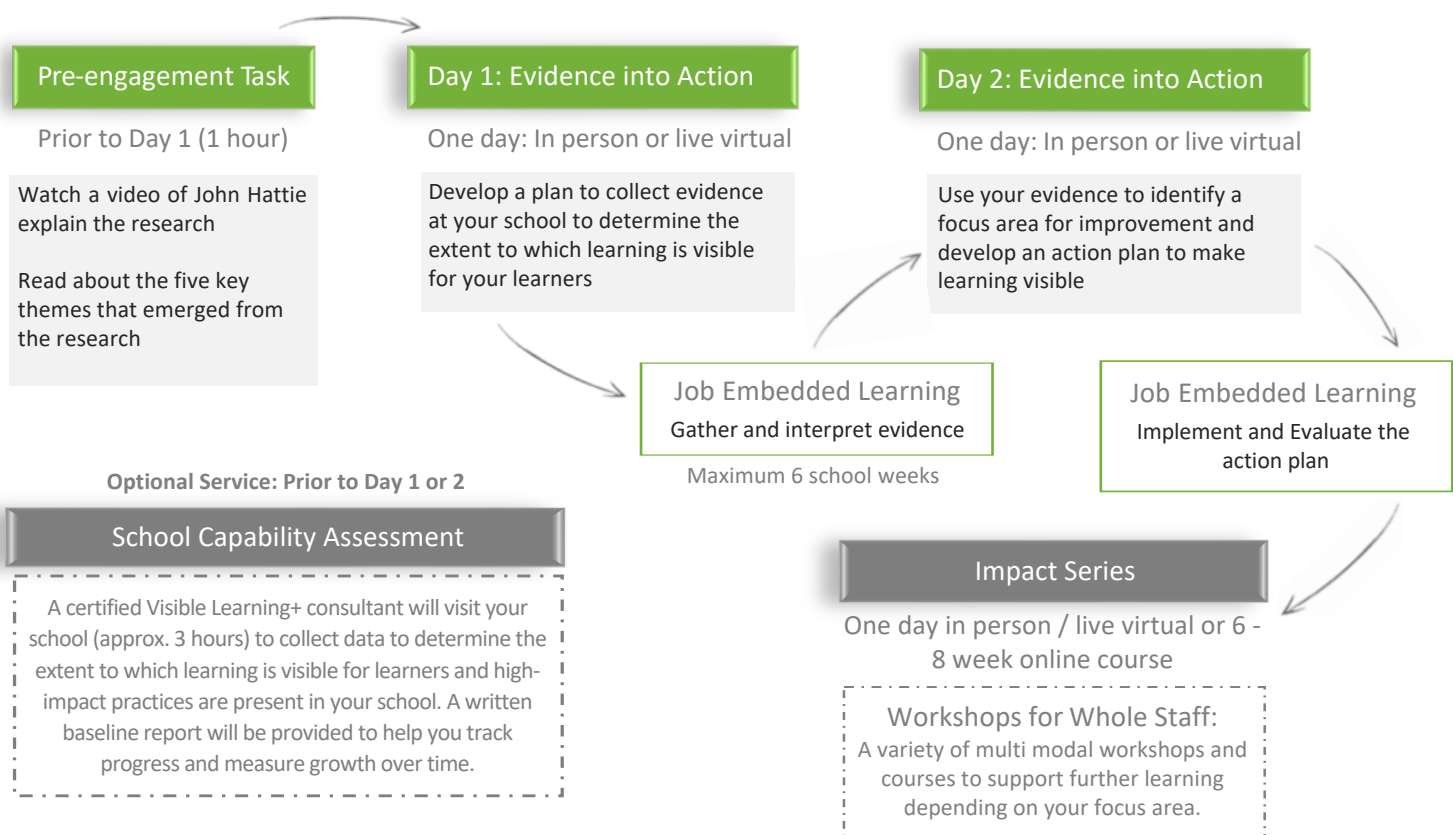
Pre-engagement Task

Prior to Day 1 (1 hour)

Watch a video of John Hattie explain the research

Read about the five key themes that emerged from the research

Day 1: Evidence into Action

One day: In person or live virtual

Develop a plan to collect evidence at your school to determine the extent to which learning is visible for your learners

Job Embedded Learning

Gather and interpret evidence

Maximum 6 school weeks

Day 2: Evidence into Action

One day: In person or live virtual

Use your evidence to identify a focus area for improvement and develop an action plan to make learning visible

Job Embedded Learning

Implement and Evaluate the action plan

Optional Service: Prior to Day 1 or 2

School Capability Assessment

A certified Visible Learning+ consultant will visit your school (approx. 3 hours) to collect data to determine the extent to which learning is visible for learners and high-impact practices are present in your school. A written baseline report will be provided to help you track progress and measure growth over time.

Impact Series

One day in person / live virtual or 6 - 8 week online course

Workshops for Whole Staff:

A variety of multi modal workshops and courses to support further learning depending on your focus area.